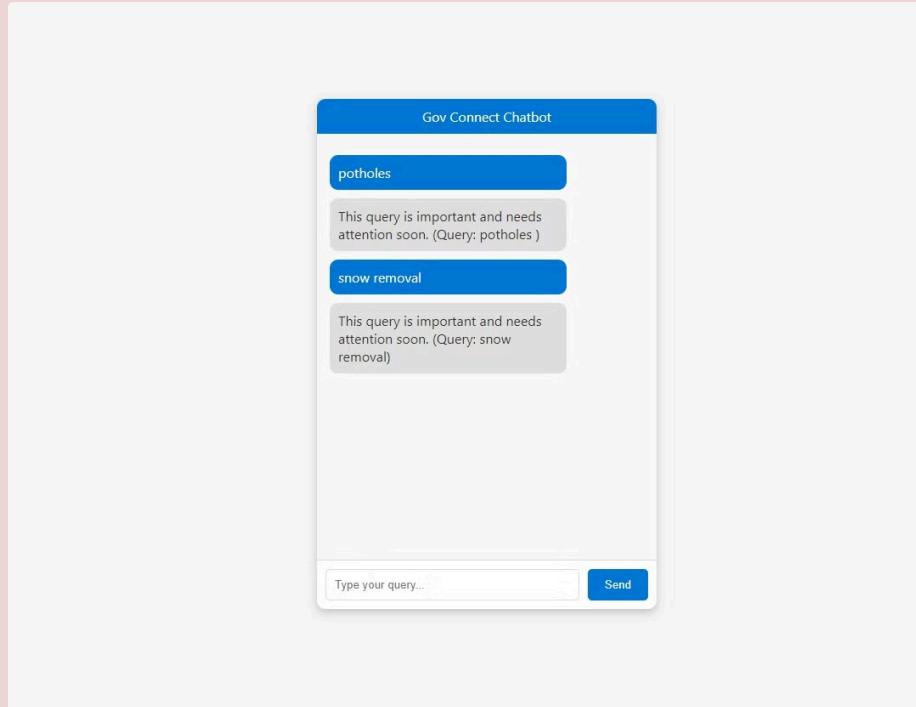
Gov Connect Chatbot

potholes

This query is important and needs attention soon. (Query: potholes )

snow removal

This query is important and needs attention soon. (Query: snow removal)

Type your query...

Send